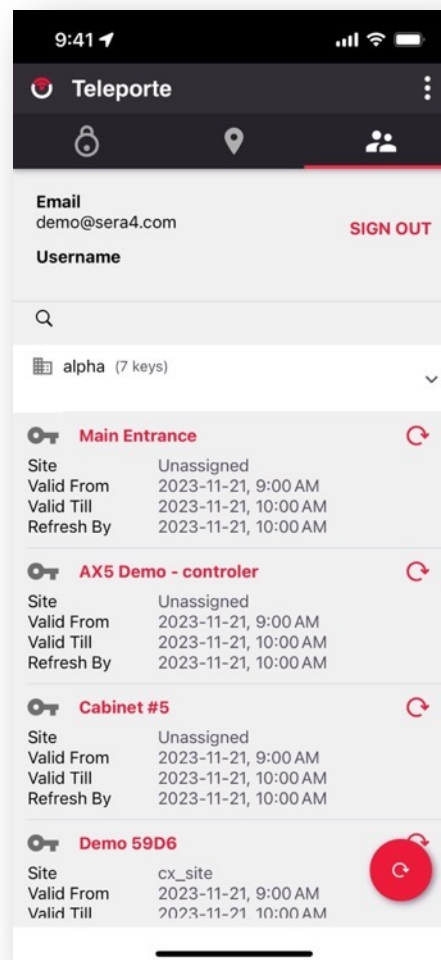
9:41

Teleporte

Email
demo@sera4.com

SIGN OUT

Username

alpha (7 keys)

Main Entrance
Site Unassigned
Valid From 2023-11-21, 9:00 AM
Valid Till 2023-11-21, 10:00 AM
Refresh By 2023-11-21, 10:00 AM

AX5 Demo - controler
Site Unassigned
Valid From 2023-11-21, 9:00 AM
Valid Till 2023-11-21, 10:00 AM
Refresh By 2023-11-21, 10:00 AM

Cabinet #5
Site Unassigned
Valid From 2023-11-21, 9:00 AM
Valid Till 2023-11-21, 10:00 AM
Refresh By 2023-11-21, 10:00 AM

Demo 59D6
Site cx_site
Valid From 2023-11-21, 9:00 AM
Valid Till 2023-11-21, 10:00 AM